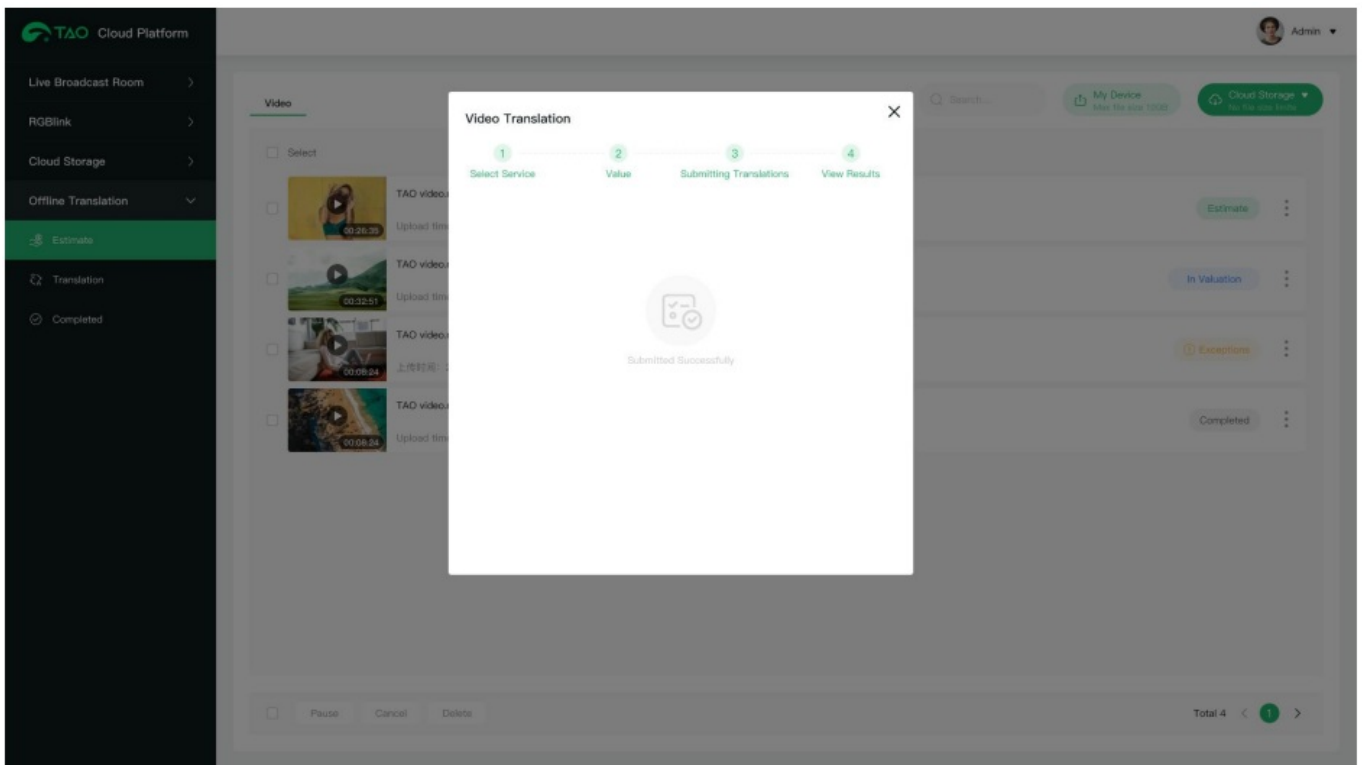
TAO Cloud Platform

Admin

Live Broadcast Room
RGBlink
Cloud Storage
Offline Translation
Estimate
Translation
Completed

Video

Search...

My Device
Max file size 10GB

Cloud Storage
No file size limits

Select

TAO video.
00:26:35
Upload tim

TAO video.
00:32:51
Upload tim

TAO video.
00:08:24
上传时间

TAO video.
00:08:24
Upload tim

Estimate
In Valuation
Exceptions
Completed

Video Translation

1
Select Service
2
Value
3
Submitting Translations
4
View Results

Submitted Successfully

Pause
Cancel
Delete

Total 4
1